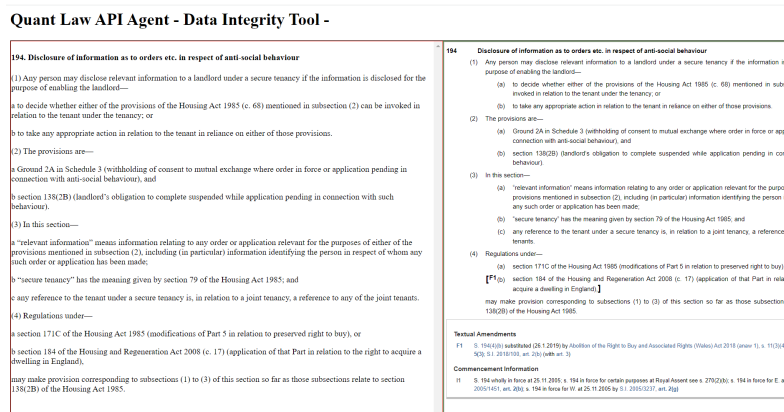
Quant Law API Agent - Data Integrity Tool -

194. Disclosure of information as to orders etc. in respect of anti-social behaviour

(1) Any person may disclose relevant information to a landlord under a secure tenancy if the information is disclosed for the purpose of enabling the landlord—

a to decide whether either of the provisions of the Housing Act 1985 (c. 68) mentioned in subsection (2) can be invoked in relation to the tenant under the tenancy; or

b to take any appropriate action in relation to the tenant in reliance on either of those provisions.

(2) The provisions are—

a Ground 2A in Schedule 3 (withholding of consent to mutual exchange where order in force or application pending in connection with anti-social behaviour), and

b section 138(2B) (landlord's obligation to complete suspended while application pending in connection with such behaviour).

(3) In this section—

a "relevant information" means information relating to any order or application relevant for the purposes of either of the provisions mentioned in subsection (2), including (in particular) information identifying the person in respect of whom any such order or application has been made;

b "secure tenancy" has the meaning given by section 79 of the Housing Act 1985; and

c any reference to the tenant under a secure tenancy is, in relation to a joint tenancy, a reference to any of the joint tenants.

(4) Regulations under—

a section 171C of the Housing Act 1985 (modifications of Part 5 in relation to preserved right to buy), or

b section 184 of the Housing and Regeneration Act 2008 (c. 17) (application of that Part in relation to the right to acquire a dwelling in England),

may make provision corresponding to subsections (1) to (3) of this section so far as those subsections relate to section 138(2B) of the Housing Act 1985.

194 Disclosure of information as to orders etc. in respect of anti-social behaviour

(1) Any person may disclose relevant information to a landlord under a secure tenancy if the information is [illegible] purpose of enabling the landlord—

(a) to decide whether either of the provisions of the Housing Act 1985 (c. 68) mentioned in sub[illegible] invoked in relation to the tenant under the tenancy; or

(b) to take any appropriate action in relation to the tenant in reliance on either of those provisions.

(2) The provisions are—

(a) Ground 2A in Schedule 3 (withholding of consent to mutual exchange where order in force or app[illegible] connection with anti-social behaviour), and

(b) section 138(2B) (landlord's obligation to complete suspended while application pending in co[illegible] behaviour).

(3) In this section—

(a) "relevant information" means information relating to any order or application relevant for the purpo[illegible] provisions mentioned in subsection (2), including (in particular) information identifying the person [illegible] any such order or application has been made;

(b) "secure tenancy" has the meaning given by section 79 of the Housing Act 1985; and

(c) any reference to the tenant under a secure tenancy is, in relation to a joint tenancy, a reference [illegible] tenants.

(4) Regulations under—

(a) section 171C of the Housing Act 1985 (modifications of Part 5 in relation to preserved right to buy) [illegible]

[F1(b) section 184 of the Housing and Regeneration Act 2008 (c. 17) (application of that Part in rela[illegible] acquire a dwelling in England).]

may make provision corresponding to subsections (1) to (3) of this section so far as those subsection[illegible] 138(2B) of the Housing Act 1985.

Textual Amendments

F1 S. 194(4)(b) substituted (26.1.2019) by Abolition of the Right to Buy and Associated Rights (Wales) Act 2018 (anaw 1), s. 11(3)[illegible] 5(3); S.I. 2018/100, art. 2(b) (with art. 3)

Commencement Information

I1 S. 194 wholly in force at 25.11.2005; s. 194 in force for certain purposes at Royal Assent see s. 270(2)(b); s. 194 in force for E. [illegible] 2005/1451, art. 2(b); s. 194 in force for W. at 25.11.2005 by S.I. 2005/3237, art. 2(g)